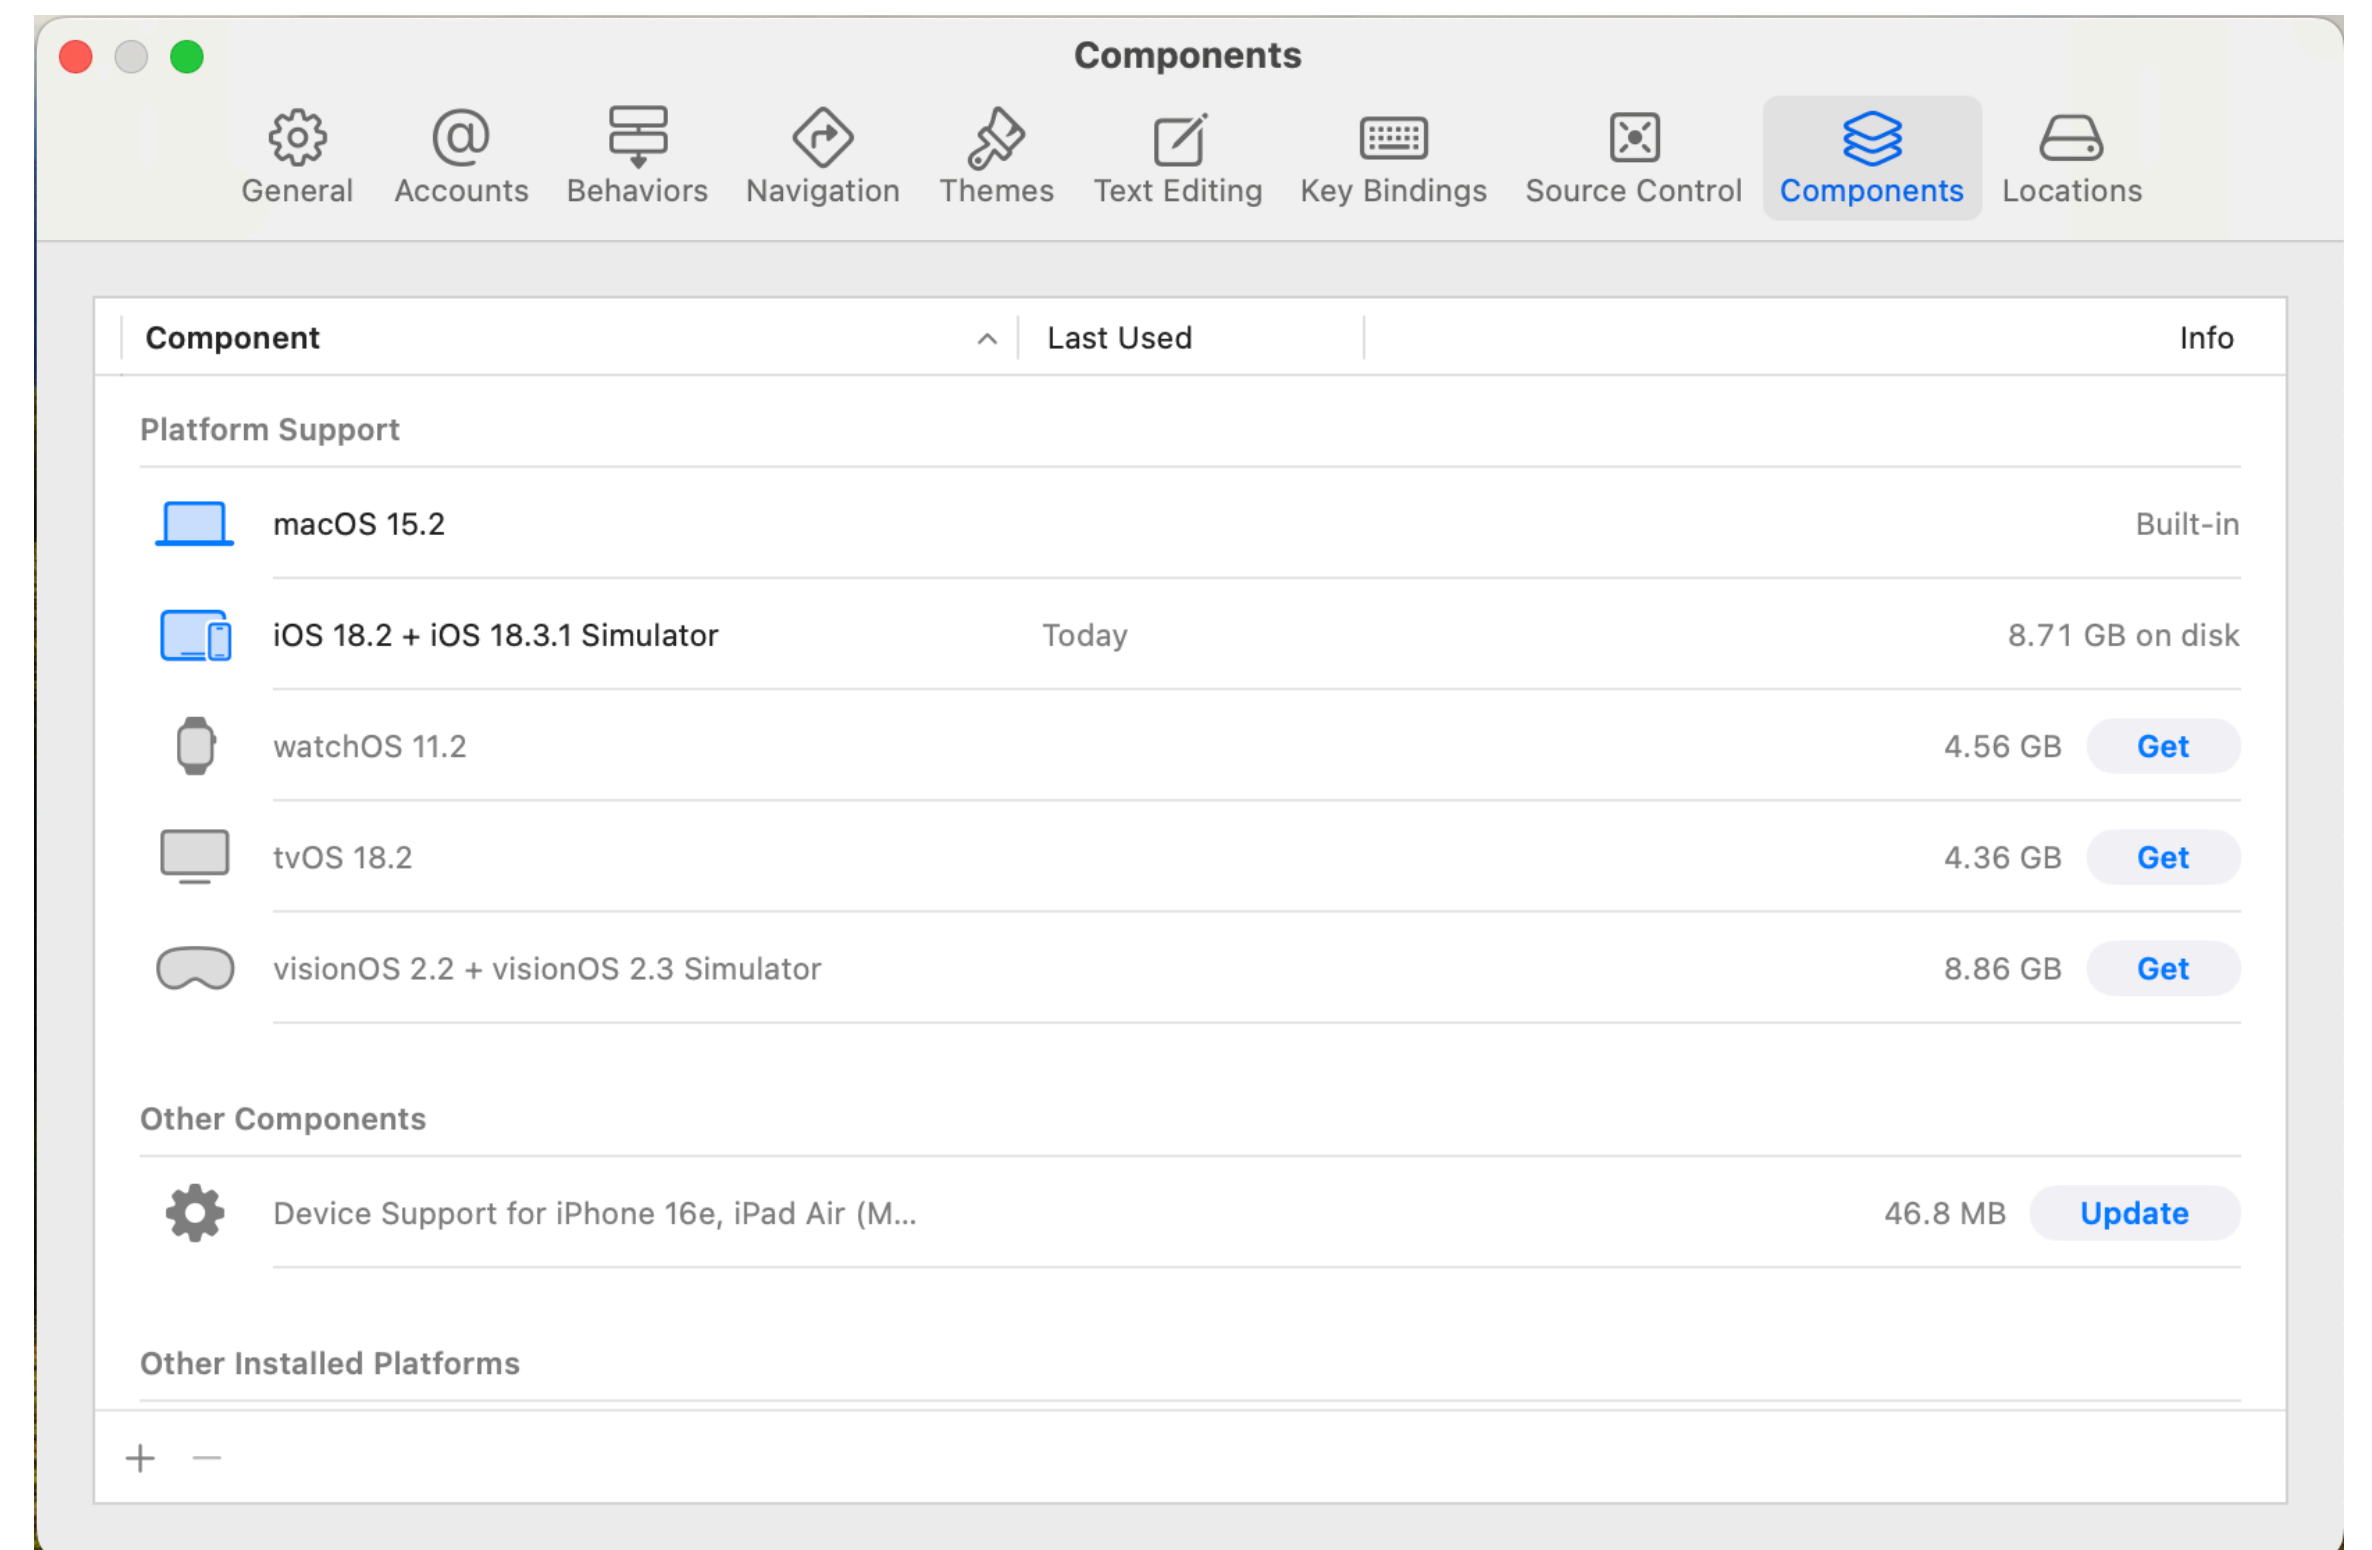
Components

General Accounts Behaviors Navigation Themes Text Editing Key Bindings Source Control Components Locations

| Component | Last Used | Info |
|---|---|---|
| Platform Support | | |
| macOS 15.2 | | Built-in |
| iOS 18.2 + iOS 18.3.1 Simulator | Today | 8.71 GB on disk |
| watchOS 11.2 | | 4.56 GB Get |
| tvOS 18.2 | | 4.36 GB Get |
| visionOS 2.2 + visionOS 2.3 Simulator | | 8.86 GB Get |
| Other Components | | |
| Device Support for iPhone 16e, iPad Air (M... | | 46.8 MB Update |
| Other Installed Platforms | | |

+ −